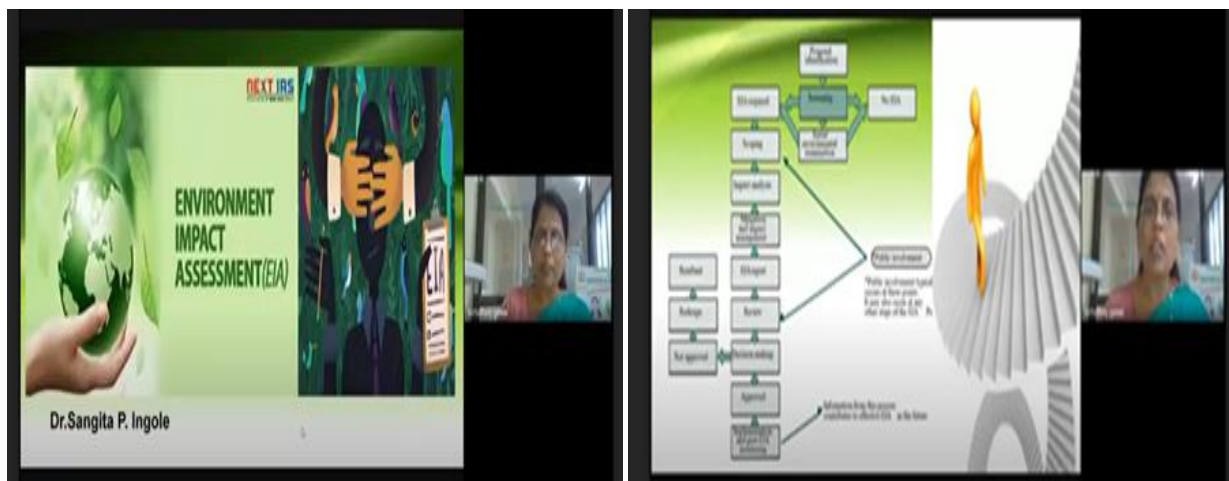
NEXT IRS

ENVIRONMENT IMPACT ASSESSMENT(EIA)

EIA

Dr.Sangita P. Ingole

Proposal identification

Screening

EIA required

No EIA

Scoping

Impact analysis

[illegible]

EIA report

Review

Decision making

Approved

Not approved

Redesign

Resubmit

Public involvement

Information from this process contributes to effective EIA in the future